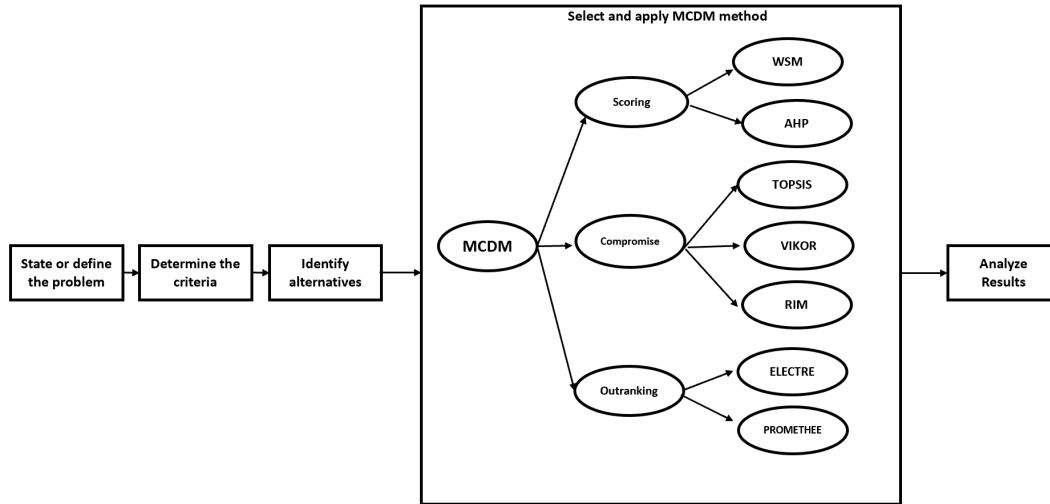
State or define the problem

Determine the criteria

Identify alternatives

Select and apply MCDM method

MCDM

Scoring

WSM

AHP

Compromise

TOPSIS

VIKOR

RIM

Outranking

ELECTRE

PROMETHEE

Analyze Results